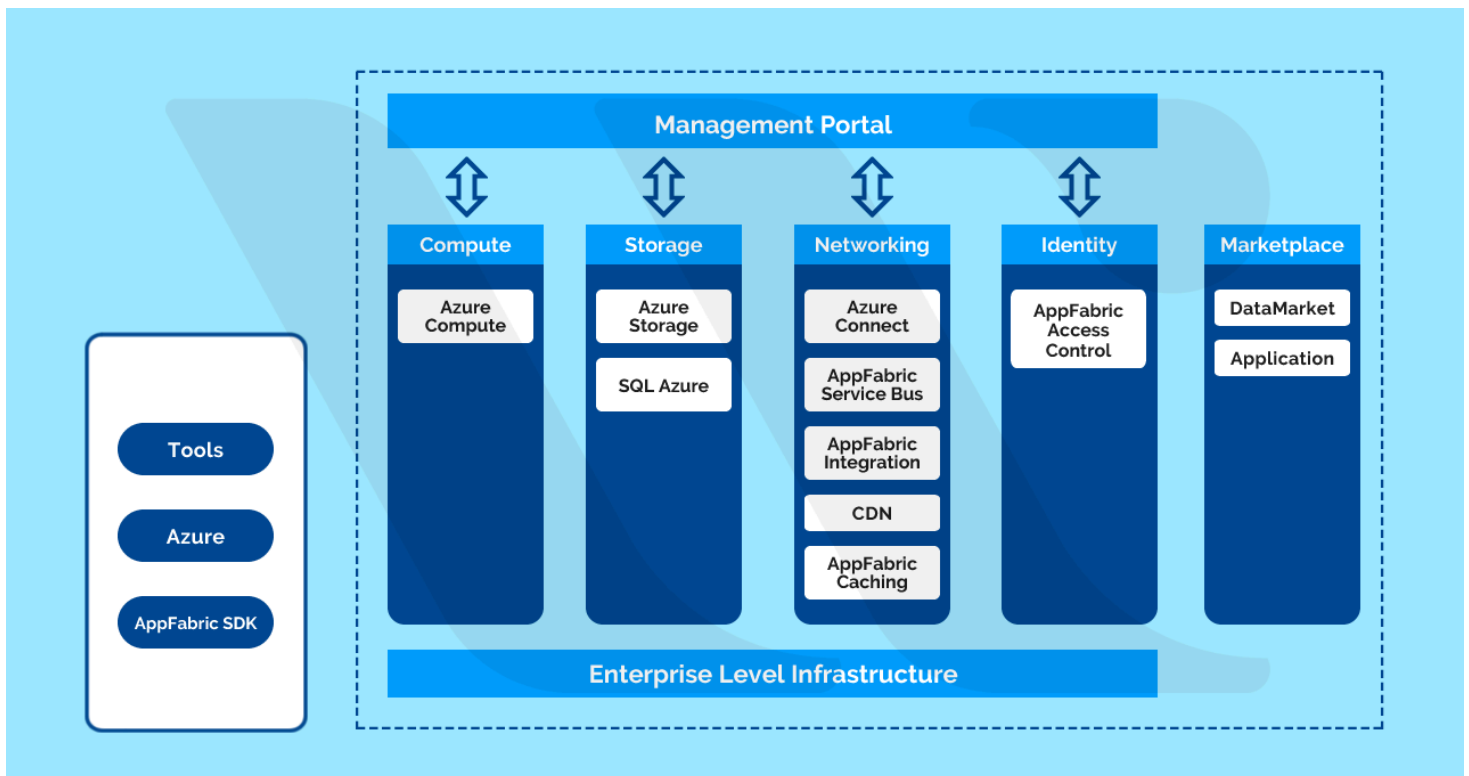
Management Portal

Compute
Azure Compute

Storage
Azure Storage
SQL Azure

Networking
Azure Connect
AppFabric Service Bus
AppFabric Integration
CDN
AppFabric Caching

Identity
AppFabric Access Control

Marketplace
DataMarket
Application

Tools
Azure
AppFabric SDK

Enterprise Level Infrastructure